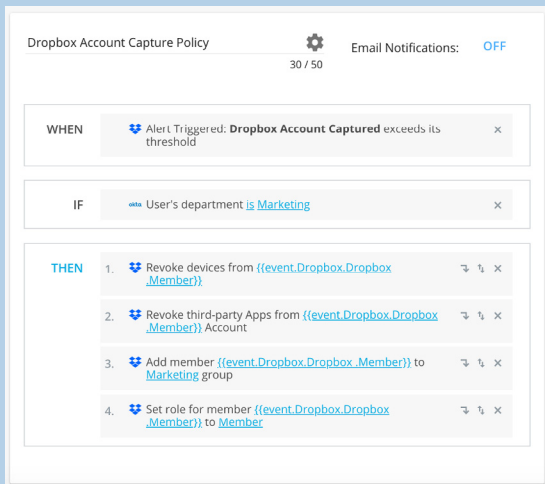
Dropbox Account Capture Policy

30 / 50

Email Notifications: OFF

WHEN

Alert Triggered: **Dropbox Account Captured** exceeds its threshold ×

IF

okta User's department is Marketing ×

THEN

1. Revoke devices from {{event.Dropbox.Dropbox .Member}} ×

2. Revoke third-party Apps from {{event.Dropbox.Dropbox .Member}} Account ×

3. Add member {{event.Dropbox.Dropbox .Member}} to Marketing group ×

4. Set role for member {{event.Dropbox.Dropbox .Member}} to Member ×